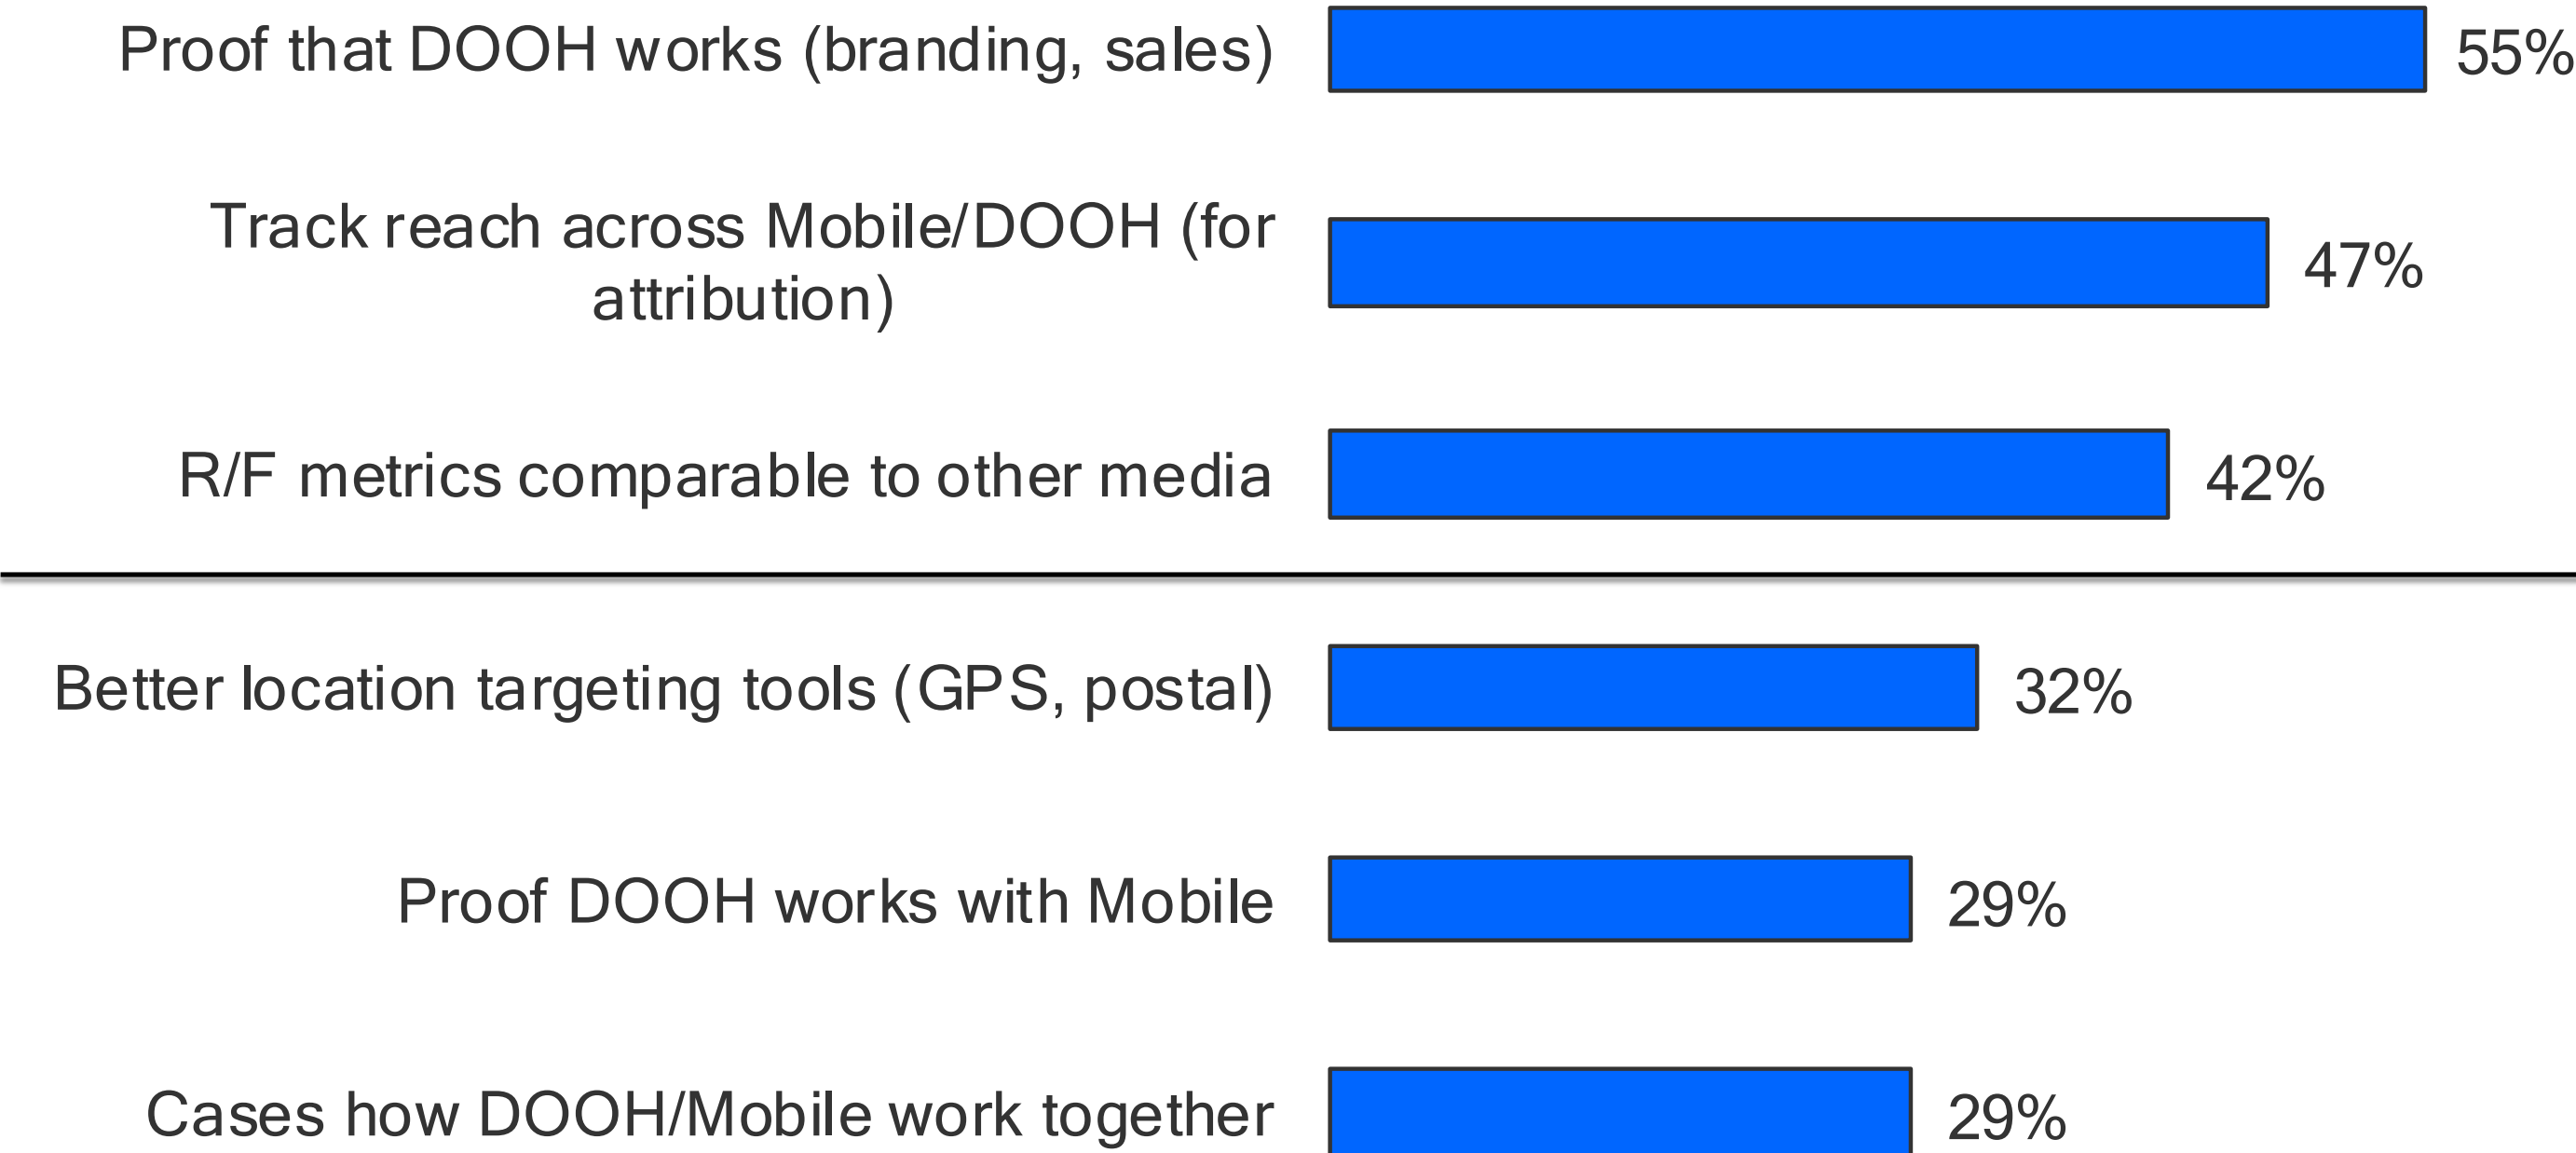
Proof that DOOH works (branding, sales) 55%

Track reach across Mobile/DOOH (for attribution) 47%

R/F metrics comparable to other media 42%

Better location targeting tools (GPS, postal) 32%

Proof DOOH works with Mobile 29%

Cases how DOOH/Mobile work together 29%